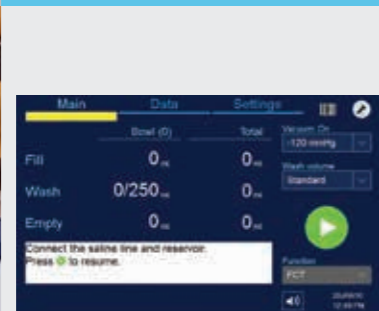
Main Data Settings

Bowl (0) Total

Fill 0$_{ml}$ 0$_{ml}$

Wash 0/250$_{ml}$ 0$_{ml}$

Empty 0$_{ml}$ 0$_{ml}$

Connect the saline line and reservoir.
Press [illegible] to resume.

Vacuum On
-120 mmHg

Wash volume
Standard

Function
FCT

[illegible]
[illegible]